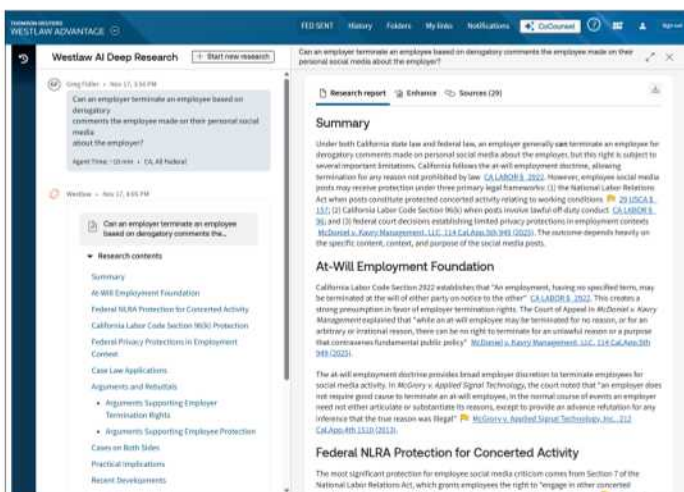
THOMSON REUTERS
WESTLAW ADVANTAGE

FED SENT History Folders My links Notifications CoCounsel Sign out

Westlaw AI Deep Research + Start new research

Can an employer terminate an employee based on derogatory comments the employee made on their personal social media about the employer?

Greg Fidler • Nov 17, 3:56 PM

Can an employer terminate an employee based on derogatory comments the employee made on their personal social media about the employer?

Agent Time • 10 min • CA, All federal

Westlaw • Nov 17, 4:05 PM

Can an employer terminate an employee based on derogatory comments the...

Research contents

Summary

At-Will Employment Foundation

Federal NLRA Protection for Concerted Activity

California Labor Code Section 96(k) Protection

Federal Privacy Protections in Employment Context

Case Law Applications

Arguments and Rebuttals

• Arguments Supporting Employer Termination Rights

• Arguments Supporting Employee Protection

Cases on Both Sides

Practical Implications

Recent Developments

Research report Enhance Sources (29)

Summary

Under both California state law and federal law, an employer generally can terminate an employee for derogatory comments made on personal social media about the employer, but this right is subject to several important limitations. California follows the at-will employment doctrine, allowing termination for any reason not prohibited by law CA LABOR § 2922. However, employee social media posts may receive protection under three primary legal frameworks: (1) the National Labor Relations Act when posts constitute protected concerted activity relating to working conditions 29 USCA § 157; (2) California Labor Code Section 96(k) when posts involve lawful off-duty conduct CA LABOR § 96; and (3) federal court decisions establishing limited privacy protections in employment contexts McDaniel v. Kavry Management, LLC, 114 Cal.App.5th 949 (2025). The outcome depends heavily on the specific content, context, and purpose of the social media posts.

At-Will Employment Foundation

California Labor Code Section 2922 establishes that "An employment, having no specified term, may be terminated at the will of either party on notice to the other" CA LABOR § 2922. This creates a strong presumption in favor of employer termination rights. The Court of Appeal in McDaniel v. Kavry Management explained that "while an at-will employee may be terminated for no reason, or for an arbitrary or irrational reason, there can be no right to terminate for an unlawful reason or a purpose that contravenes fundamental public policy" McDaniel v. Kavry Management, LLC, 114 Cal.App.5th 949 (2025).

The at-will employment doctrine provides broad employer discretion to terminate employees for social media activity. In McGrory v. Applied Signal Technology, the court noted that "an employer does not require good cause to terminate an at-will employee, in the normal course of events an employer need not either articulate or substantiate its reasons, except to provide an advance refutation for any inference that the true reason was illegal" McGrory v. Applied Signal Technology, Inc., 212 Cal.App.4th 1510 (2013).

Federal NLRA Protection for Concerted Activity

The most significant protection for employee social media criticism comes from Section 7 of the National Labor Relations Act, which grants employees the right to "engage in other concerted